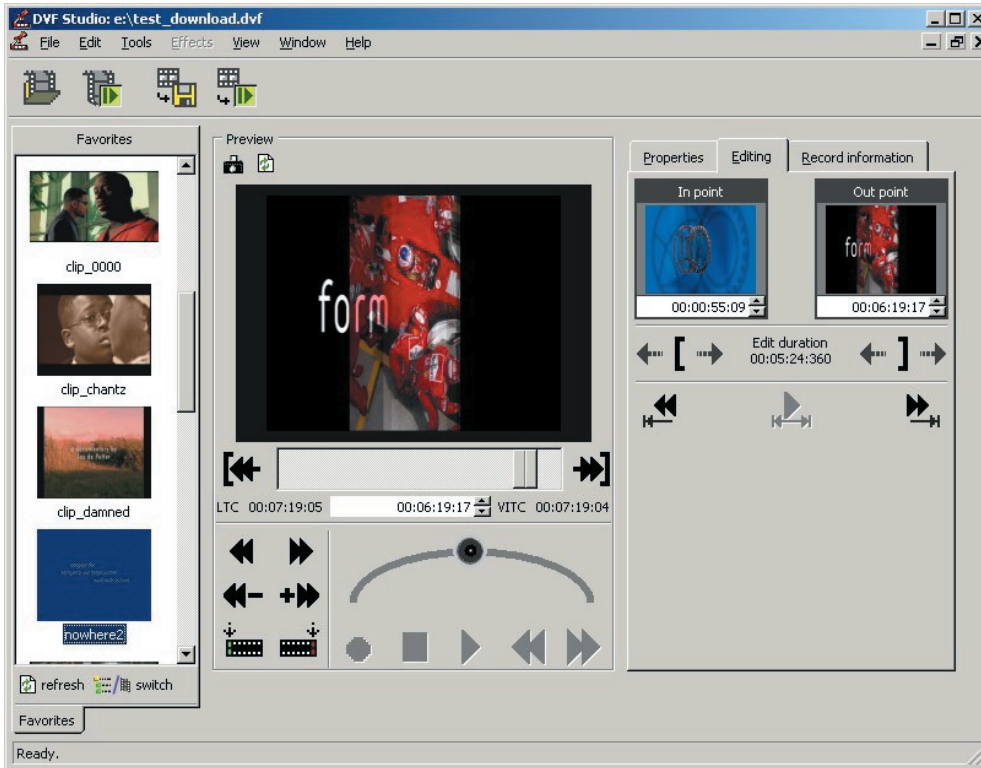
DVF Studio: e:\test_download.dvf

File Edit Tools Effects View Window Help

Favorites

clip_0000

clip_chantz

clip_damned

nowhere2

refresh switch

Favorites

Preview

form

LTC 00:07:19:05 00:06:19:17 VITC 00:07:19:04

Properties Editing Record information

In point

00:00:55:09

Out point

form

00:06:19:17

Edit duration 00:05:24:360

Ready.